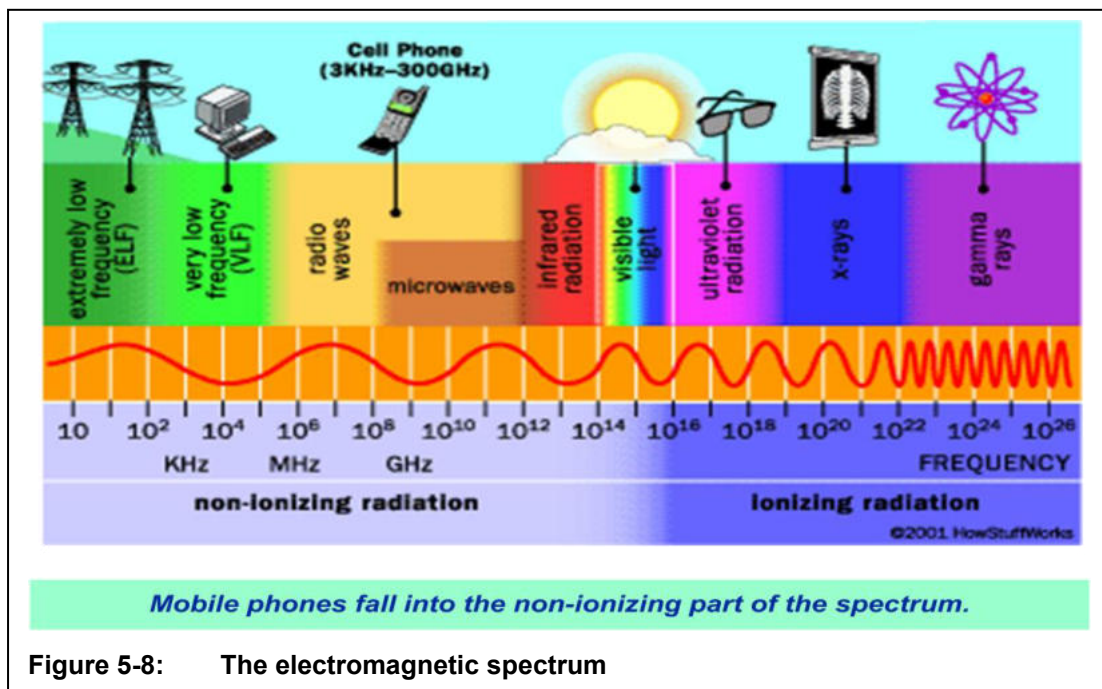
Cell Phone (3KHz–300GHz)

extremely low frequency (ELF)

very low frequency (VLF)

radio waves

microwaves

infrared radiation

visible light

ultraviolet radiation

x-rays

gamma rays

10 $10^2$ $10^4$ $10^6$ $10^8$ $10^{10}$ $10^{12}$ $10^{14}$ $10^{16}$ $10^{18}$ $10^{20}$ $10^{22}$ $10^{24}$ $10^{26}$

KHz MHz GHz

FREQUENCY

non-ionizing radiation

ionizing radiation

©2001 HowStuffWorks

Mobile phones fall into the non-ionizing part of the spectrum.

Figure 5-8: The electromagnetic spectrum